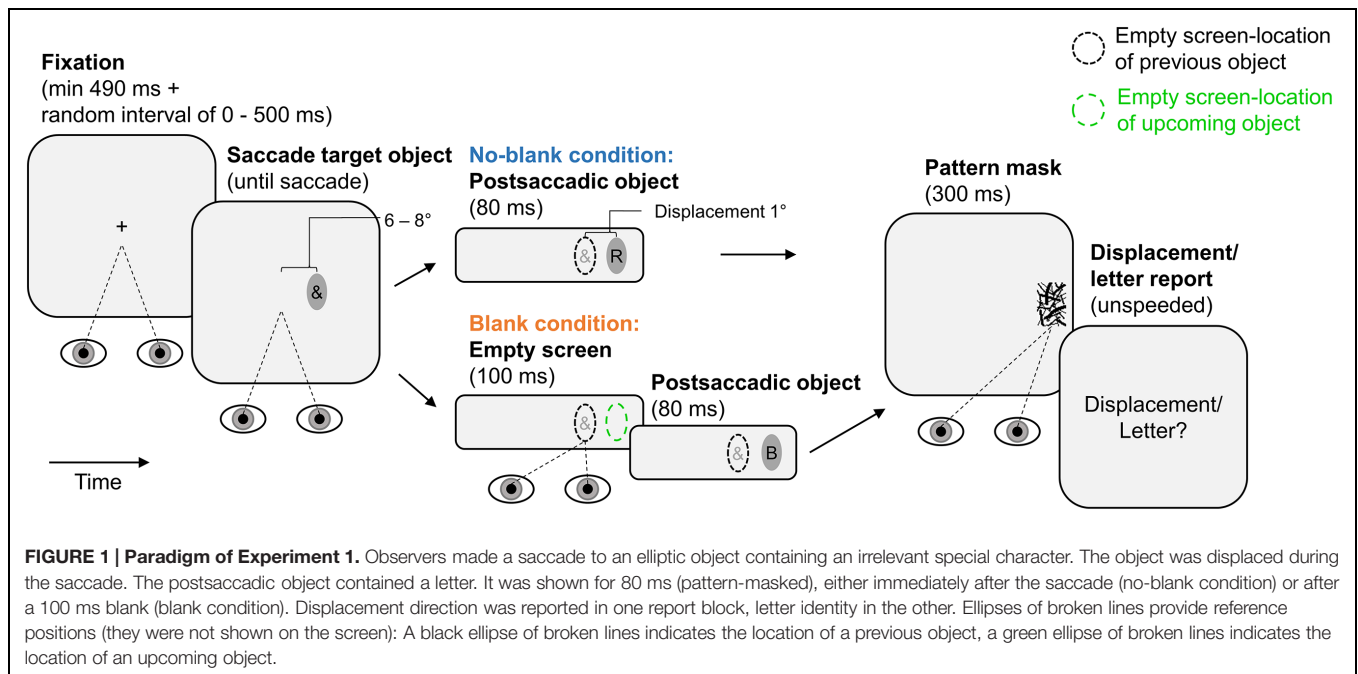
Empty screen-location of previous object

Empty screen-location of upcoming object

Fixation
(min 490 ms + random interval of 0 - 500 ms)

+

Saccade target object
(until saccade)

6 – 8°

&

No-blank condition:
Postsaccadic object
(80 ms)

Displacement 1°

&

R

Blank condition:
Empty screen
(100 ms)

&

Postsaccadic object
(80 ms)

&

B

Pattern mask
(300 ms)

Displacement/ letter report
(unspeeded)

Displacement/ Letter?

Time

**FIGURE 1 | Paradigm of Experiment 1.** Observers made a saccade to an elliptic object containing an irrelevant special character. The object was displaced during the saccade. The postsaccadic object contained a letter. It was shown for 80 ms (pattern-masked), either immediately after the saccade (no-blank condition) or after a 100 ms blank (blank condition). Displacement direction was reported in one report block, letter identity in the other. Ellipses of broken lines provide reference positions (they were not shown on the screen): A black ellipse of broken lines indicates the location of a previous object, a green ellipse of broken lines indicates the location of an upcoming object.